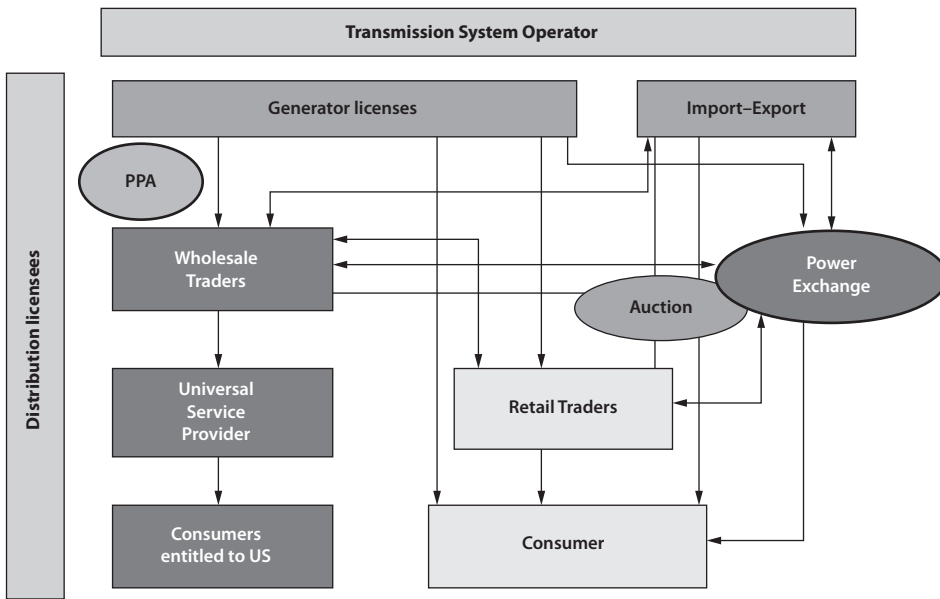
Transmission System Operator

Distribution licensees

Generator licenses

Import–Export

PPA

Wholesale Traders

Power Exchange

Auction

Universal Service Provider

Retail Traders

Consumers entitled to US

Consumer